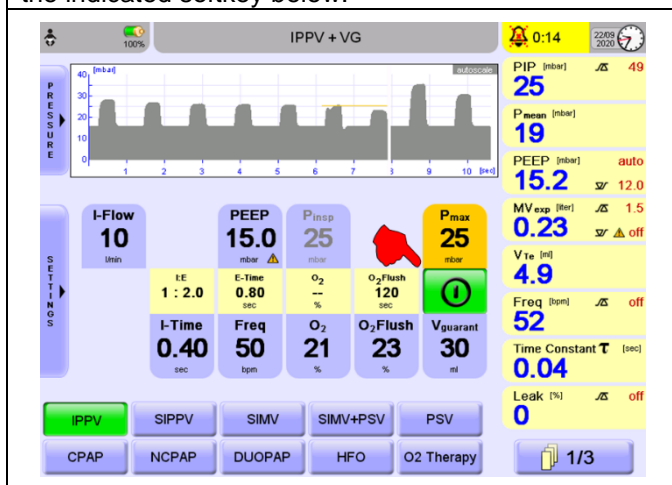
the indicated softkey below.

100%

IPPV + VG

0:14

22/09 2020

PRESSURE

40 [mbar]
30
20
10
0

autoscale

1 2 3 4 5 6 7 8 9 10 [sec]

PIP [mbar] 49
25

Pmean [mbar]
19

PEEP [mbar] auto
15.2 12.0

MVexp [liter] 1.5
0.23 off

VTe [ml]
4.9

Freq [bpm] off
52

Time Constant τ [sec]
0.04

Leak [%] off
0

SETTINGS

I-Flow
10
l/min

PEEP
15.0
mbar

Pinsp
25
mbar

Pmax
25
mbar

I:E
1 : 2.0

E-Time
0.80
sec

$O_2$
--
%

$O_2$Flush
120
sec

I-Time
0.40
sec

Freq
50
bpm

$O_2$
21
%

$O_2$Flush
23
%

Vguarant
30
ml

IPPV
SIPPV
SIMV
SIMV+PSV
PSV

CPAP
NCPAP
DUOPAP
HFO
O2 Therapy

1/3